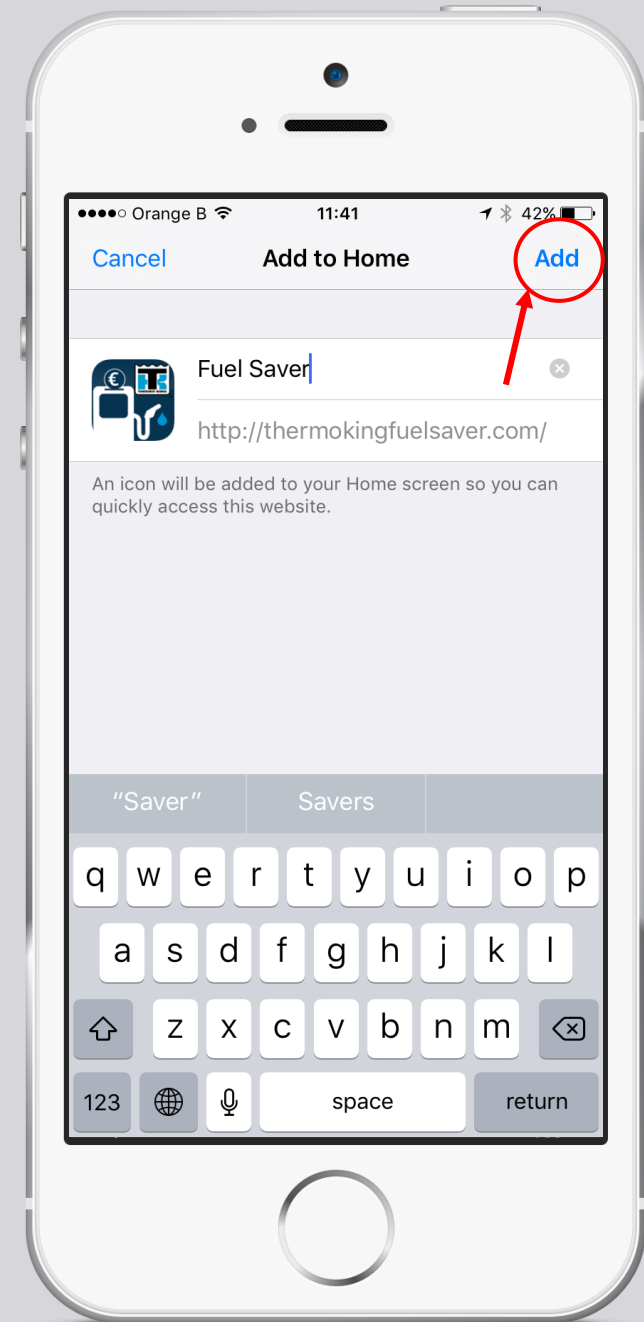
●●●●○ Orange B 11:41 42%

Cancel Add to Home Add

Fuel Saver

http://thermokingfuelsaver.com/

An icon will be added to your Home screen so you can quickly access this website.

"Saver" Savers

q w e r t y u i o p
a s d f g h j k l
z x c v b n m
123 space return